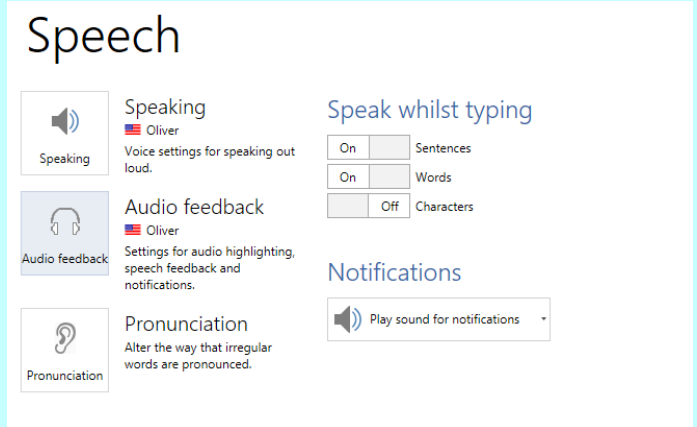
Speech

Speaking

Speaking
Oliver
Voice settings for speaking out loud.

Audio feedback

Audio feedback
Oliver
Settings for audio highlighting, speech feedback and notifications.

Pronunciation

Pronunciation
Alter the way that irregular words are pronounced.

Speak whilst typing
On Sentences
On Words
Off Characters

Notifications
Play sound for notifications